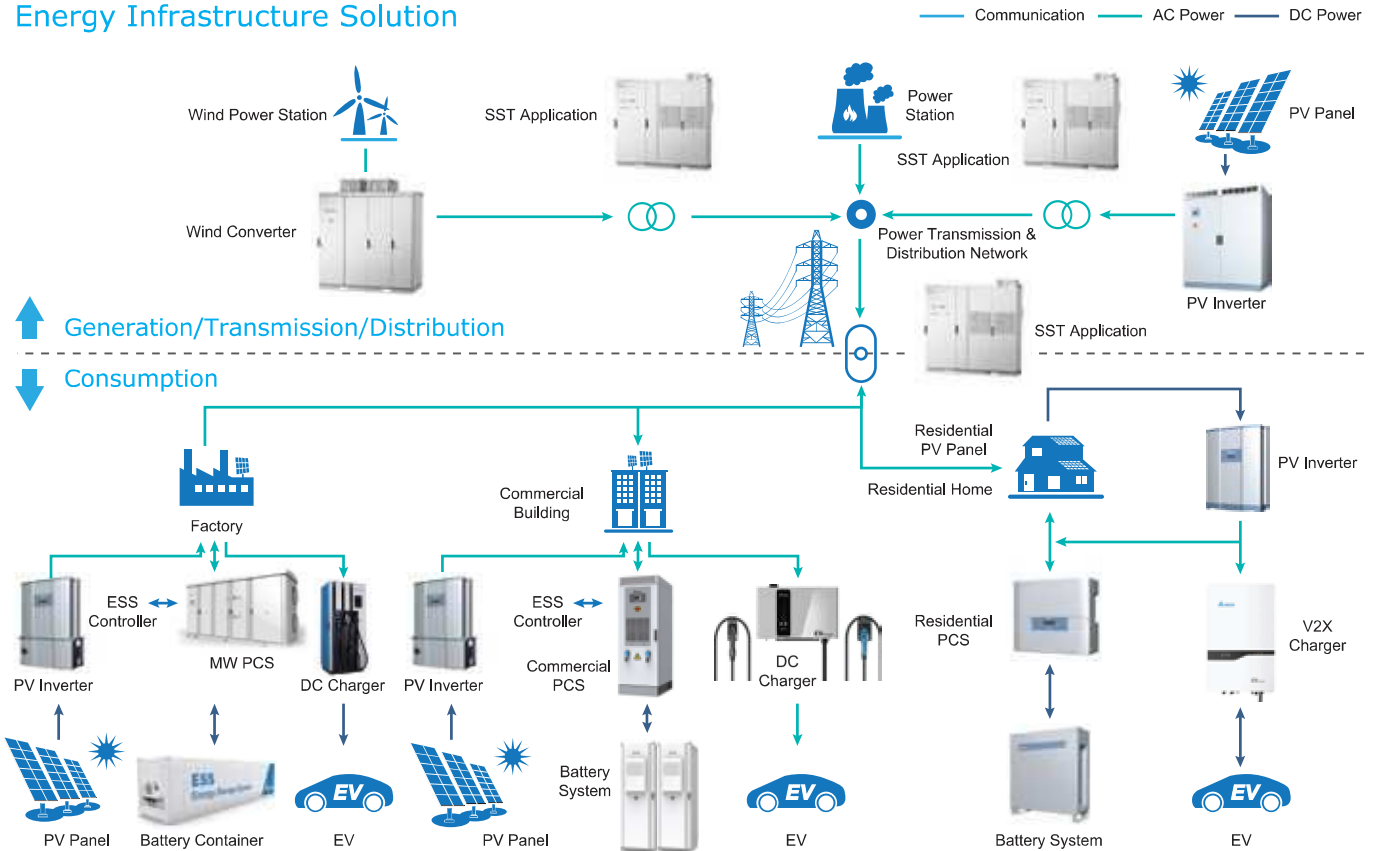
Energy Infrastructure Solution

Communication AC Power DC Power

Wind Power Station

SST Application

Power Station

SST Application

PV Panel

Wind Converter

Power Transmission & Distribution Network

PV Inverter

Generation/Transmission/Distribution

SST Application

Consumption

Residential PV Panel

Residential Home

PV Inverter

Factory

Commercial Building

PV Inverter

ESS Controller

MW PCS

DC Charger

PV Inverter

ESS Controller

Commercial PCS

DC Charger

Residential PCS

V2X Charger

ESS

EV

Battery System

EV

EV

PV Panel

Battery Container

EV

PV Panel

EV

Battery System

EV